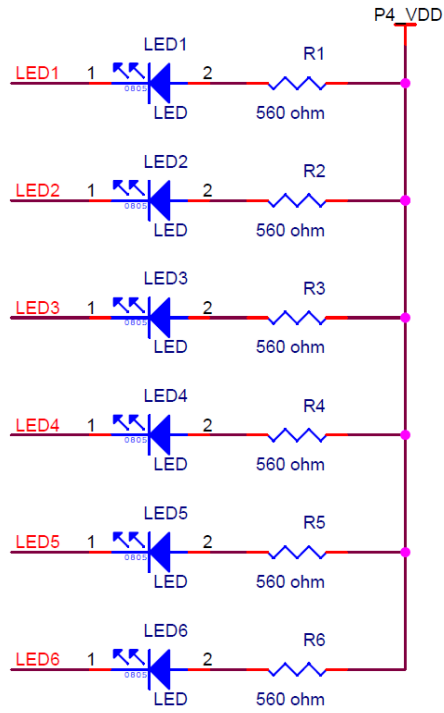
P4_VDD

LED1
LED1 1 0805 2 R1
LED 560 ohm

LED2
LED2 1 0805 2 R2
LED 560 ohm

LED3
LED3 1 0805 2 R3
LED 560 ohm

LED4
LED4 1 0805 2 R4
LED 560 ohm

LED5
LED5 1 0805 2 R5
LED 560 ohm

LED6
LED6 1 0805 2 R6
LED 560 ohm